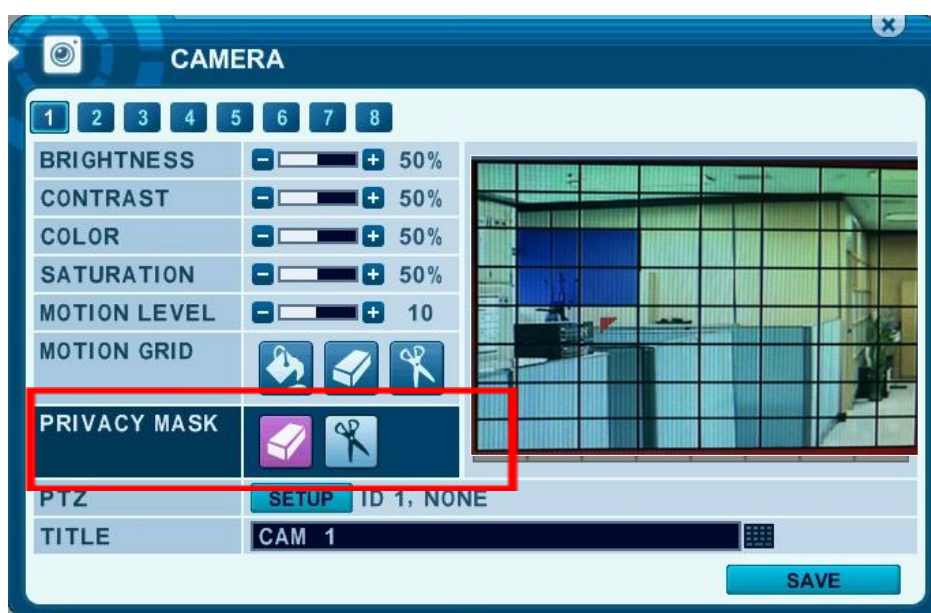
CAMERA

1 2 3 4 5 6 7 8

| BRIGHTNESS | 50% |
|---|---|
| CONTRAST | 50% |
| COLOR | 50% |
| SATURATION | 50% |
| MOTION LEVEL | 10 |
| MOTION GRID | |
| PRIVACY MASK | |
| PTZ | SETUP ID 1, NONE |
| TITLE | CAM 1 |

SAVE